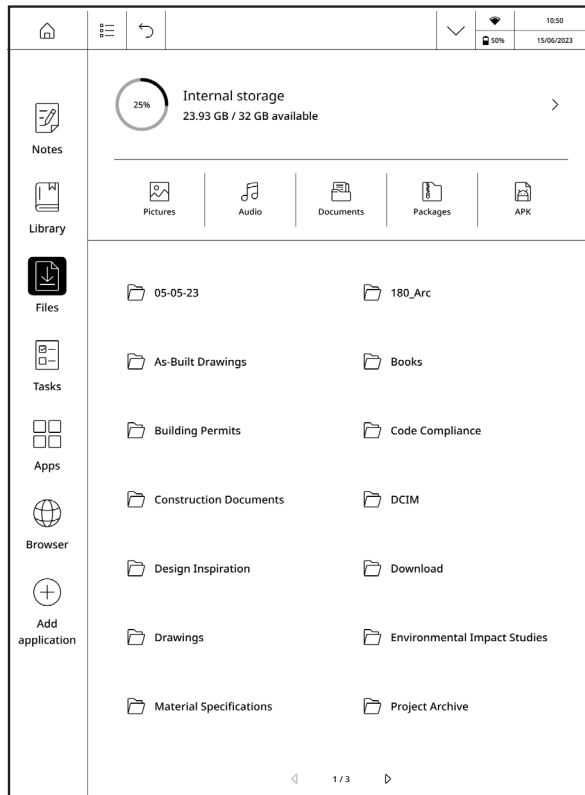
10:50
50%
15/06/2023

Notes
Library
Files
Tasks
Apps
Browser
Add application

25%
Internal storage
23.93 GB / 32 GB available

Pictures
Audio
Documents
Packages
APK

05-05-23
180_Arc
As-Built Drawings
Books
Building Permits
Code Compliance
Construction Documents
DCIM
Design Inspiration
Download
Drawings
Environmental Impact Studies
Material Specifications
Project Archive

1 / 3